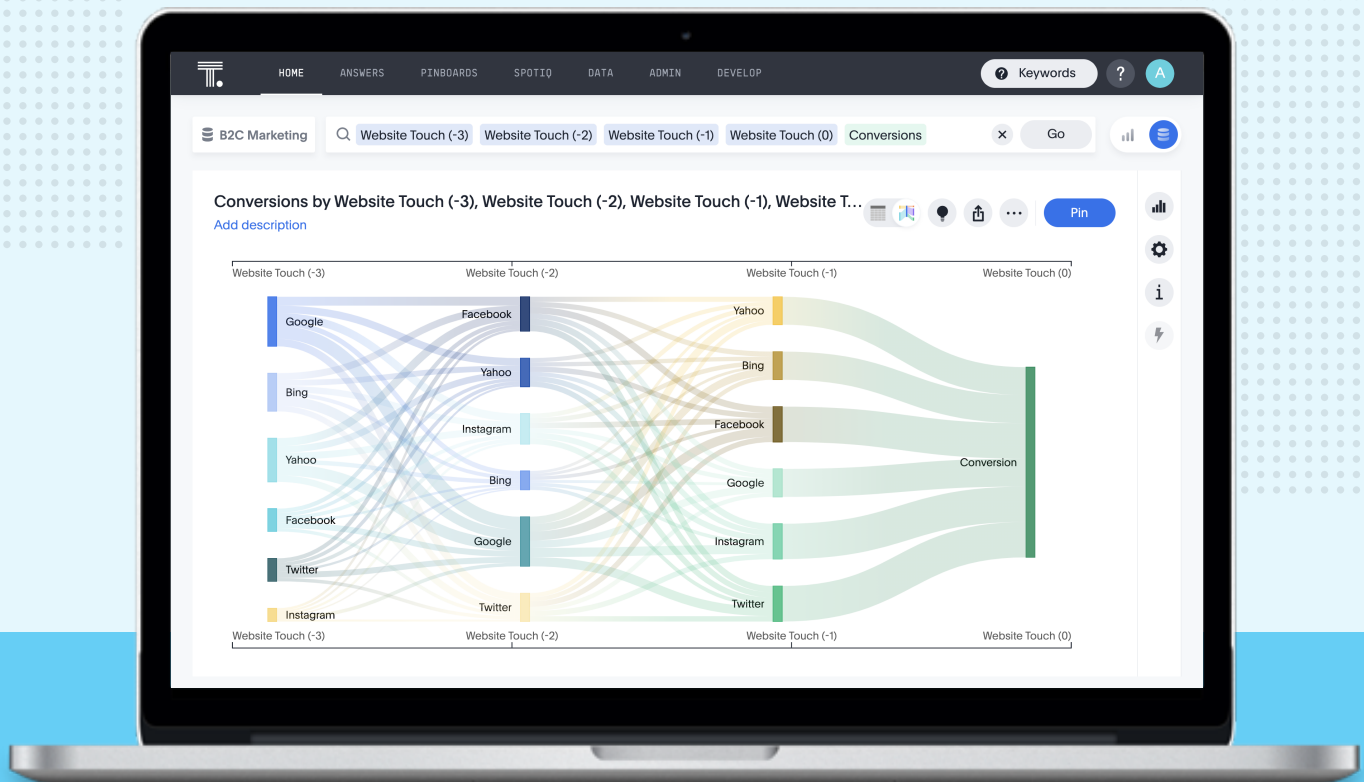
HOME ANSWERS PINBOARDS SPOTIQ DATA ADMIN DEVELOP

Keywords ? A

B2C Marketing

Website Touch (-3) Website Touch (-2) Website Touch (-1) Website Touch (0) Conversions

Go

Conversions by Website Touch (-3), Website Touch (-2), Website Touch (-1), Website T...

Add description

Pin

Website Touch (-3) Website Touch (-2) Website Touch (-1) Website Touch (0)

Google
Bing
Yahoo
Facebook
Twitter
Instagram

Facebook
Yahoo
Instagram
Bing
Google
Twitter

Yahoo
Bing
Facebook
Google
Instagram
Twitter

Conversion

Website Touch (-3) Website Touch (-2) Website Touch (-1) Website Touch (0)